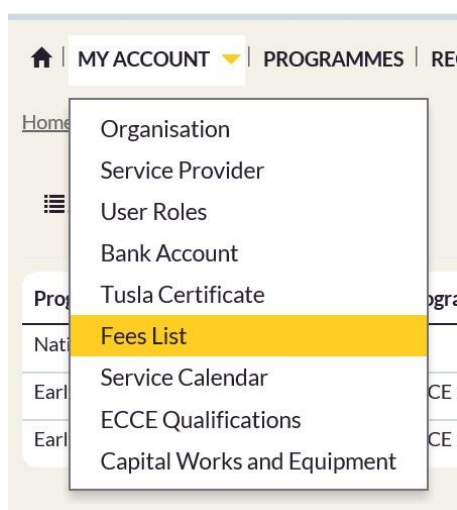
MY ACCOUNT | PROGRAMMES | REC

Home

Organisation
Service Provider
User Roles
Bank Account
Tusla Certificate
Fees List
Service Calendar
ECCE Qualifications
Capital Works and Equipment

Prog
Nati
Earl
Earl

ogra
CE
CE